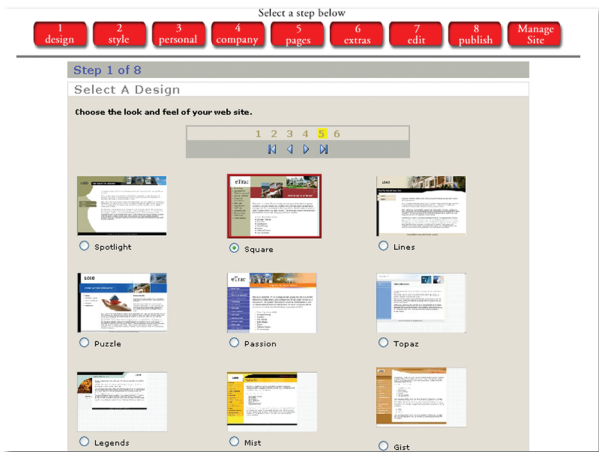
Select a step below

1 design | 2 style | 3 personal | 4 company | 5 pages | 6 extras | 7 edit | 8 publish | Manage Site

Step 1 of 8

Select A Design

Choose the look and feel of your web site.

1 2 3 4 5 6

Spotlight

Square

Lines

Puzzle

Passion

Topaz

Legends

Mist

Gist